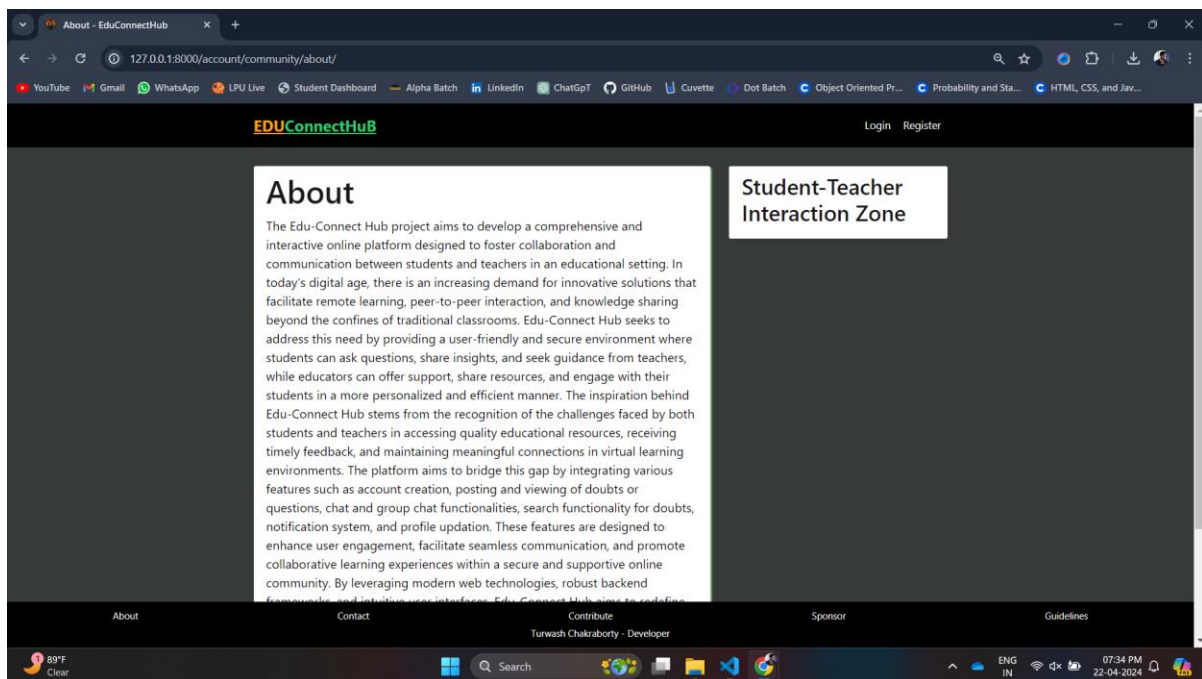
About - EduConnectHub

127.0.0.1:8000/account/community/about/

YouTube Gmail WhatsApp LPU Live Student Dashboard Alpha Batch LinkedIn ChatGpT GitHub Cuvette Dot Batch Object Oriented Pr... Probability and Sta... HTML, CSS, and Jav...

EDUConnectHuB

Login Register

About

The Edu-Connect Hub project aims to develop a comprehensive and interactive online platform designed to foster collaboration and communication between students and teachers in an educational setting. In today's digital age, there is an increasing demand for innovative solutions that facilitate remote learning, peer-to-peer interaction, and knowledge sharing beyond the confines of traditional classrooms. Edu-Connect Hub seeks to address this need by providing a user-friendly and secure environment where students can ask questions, share insights, and seek guidance from teachers, while educators can offer support, share resources, and engage with their students in a more personalized and efficient manner. The inspiration behind Edu-Connect Hub stems from the recognition of the challenges faced by both students and teachers in accessing quality educational resources, receiving timely feedback, and maintaining meaningful connections in virtual learning environments. The platform aims to bridge this gap by integrating various features such as account creation, posting and viewing of doubts or questions, chat and group chat functionalities, search functionality for doubts, notification system, and profile updation. These features are designed to enhance user engagement, facilitate seamless communication, and promote collaborative learning experiences within a secure and supportive online community. By leveraging modern web technologies, robust backend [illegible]

Student-Teacher Interaction Zone

About Contact Contribute Sponsor Guidelines

Turwash Chakraborty - Developer

89°F
Clear

Search

ENG
IN

07:34 PM
22-04-2024